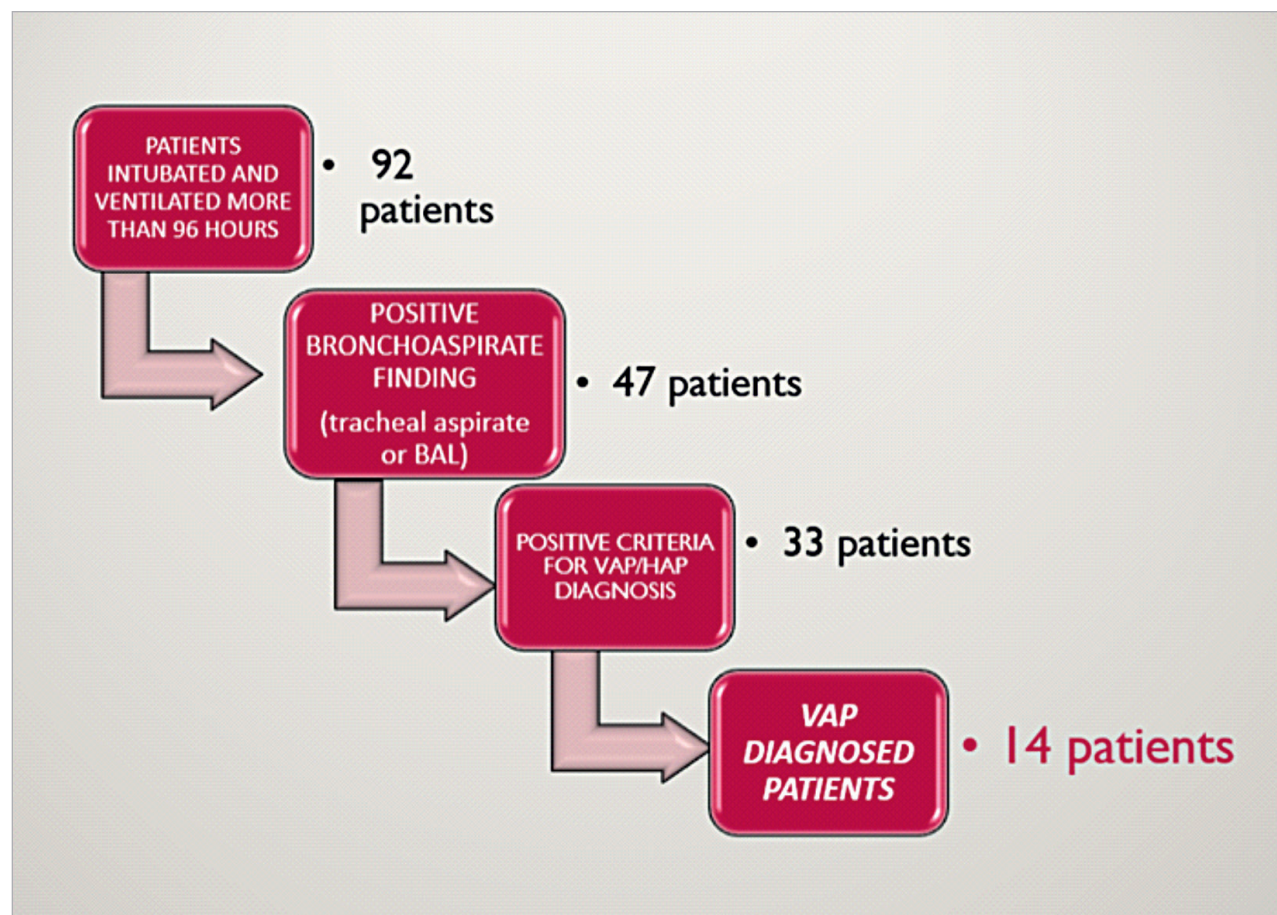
PATIENTS INTUBATED AND VENTILATED MORE THAN 96 HOURS

• 92 patients

POSITIVE BRONCHOASPIRATE FINDING

(tracheal aspirate or BAL)

• 47 patients

POSITIVE CRITERIA FOR VAP/HAP DIAGNOSIS

• 33 patients

VAP DIAGNOSED PATIENTS

• 14 patients